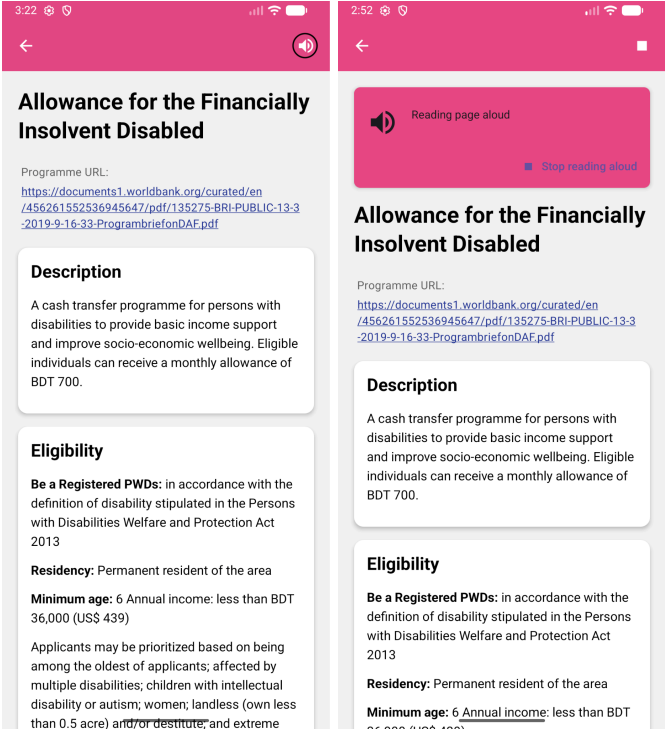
3:22

Allowance for the Financially Insolvent Disabled

Programme URL:
https://documents1.worldbank.org/curated/en/456261552536945647/pdf/135275-BRI-PUBLIC-13-3-2019-9-16-33-ProgrambriefonDAF.pdf

Description

A cash transfer programme for persons with disabilities to provide basic income support and improve socio-economic wellbeing. Eligible individuals can receive a monthly allowance of BDT 700.

Eligibility

Be a Registered PWDs: in accordance with the definition of disability stipulated in the Persons with Disabilities Welfare and Protection Act 2013

Residency: Permanent resident of the area

Minimum age: 6 Annual income: less than BDT 36,000 (US$ 439)

Applicants may be prioritized based on being among the oldest of applicants; affected by multiple disabilities; children with intellectual disability or autism; women; landless (own less than 0.5 acre) and/or destitute; and extreme

2:52

Reading page aloud

Stop reading aloud

Allowance for the Financially Insolvent Disabled

Programme URL:
https://documents1.worldbank.org/curated/en/456261552536945647/pdf/135275-BRI-PUBLIC-13-3-2019-9-16-33-ProgrambriefonDAF.pdf

Description

A cash transfer programme for persons with disabilities to provide basic income support and improve socio-economic wellbeing. Eligible individuals can receive a monthly allowance of BDT 700.

Eligibility

Be a Registered PWDs: in accordance with the definition of disability stipulated in the Persons with Disabilities Welfare and Protection Act 2013

Residency: Permanent resident of the area

Minimum age: 6 Annual income: less than BDT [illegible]